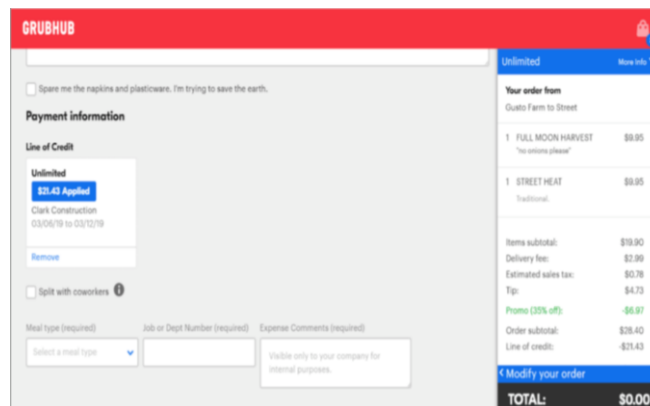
GRUBHUB

Spare me the napkins and plasticware. I'm trying to save the earth.

Payment information

Line of Credit

Unlimited
$21.43 Applied
Clark Construction
03/06/19 to 03/12/19
Remove

Split with coworkers

Meal type (required)
Select a meal type
Job or Dept Number (required)
Expense Comments (required)
Visible only to your company for internal purposes.

Unlimited
More info

Your order from
Gusto Farm to Street

| | | |
|---|---|---|
| 1 | FULL MOON HARVEST "no onions please" | $9.95 |
| 1 | STREET HEAT Traditional. | $9.95 |

| | |
|---|---|
| Items subtotal: | $19.90 |
| Delivery fee: | $2.99 |
| Estimated sales tax: | $0.78 |
| Tip: | $4.73 |
| Promo (35% off): | -$6.97 |
| Order subtotal: | $28.40 |
| Line of credit: | -$21.43 |

Modify your order

TOTAL: $0.00